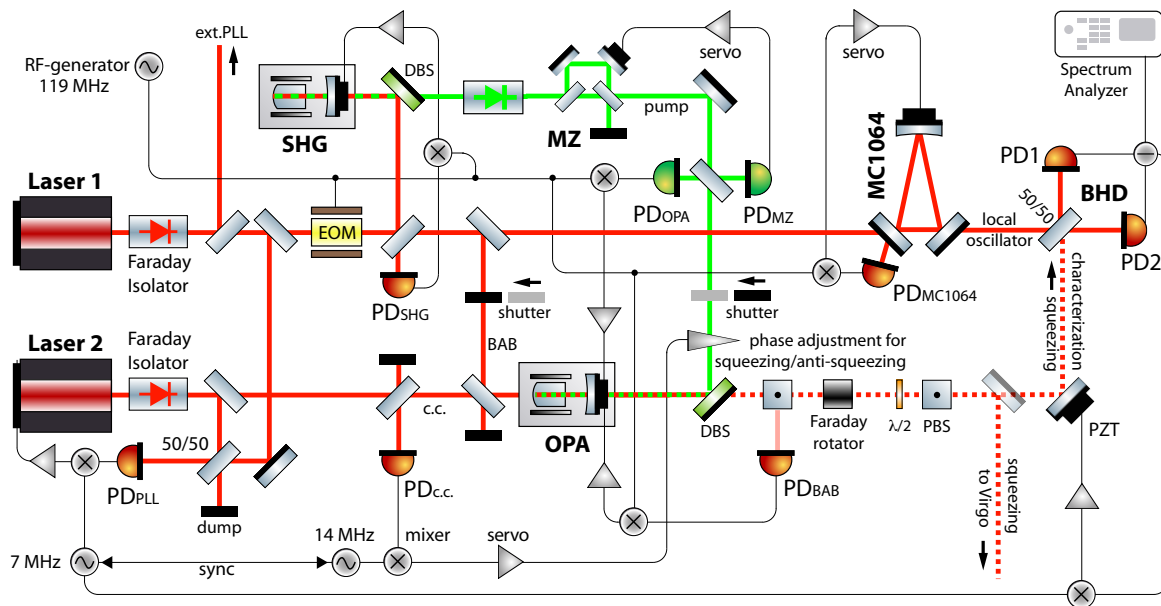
ext.PLL

RF-generator
119 MHz

SHG

DBS

MZ

servo

pump

servo

Spectrum
Analyzer

MC1064

PD1

50/50

BHD

Laser 1

Faraday
Isolator

EOM

PD$_{OPA}$

PD$_{MZ}$

local
oscillator

PD2

PD$_{SHG}$

shutter

shutter

PD$_{MC1064}$

characterization
squeezing

phase adjustment for
squeezing/anti-squeezing

Laser 2

Faraday
Isolator

BAB

c.c.

OPA

DBS

Faraday
rotator

$\lambda/2$

PBS

PZT

50/50

PD$_{PLL}$

dump

PD$_{c.c.}$

PD$_{BAB}$

squeezing
to Virgo

14 MHz

mixer

servo

7 MHz

sync